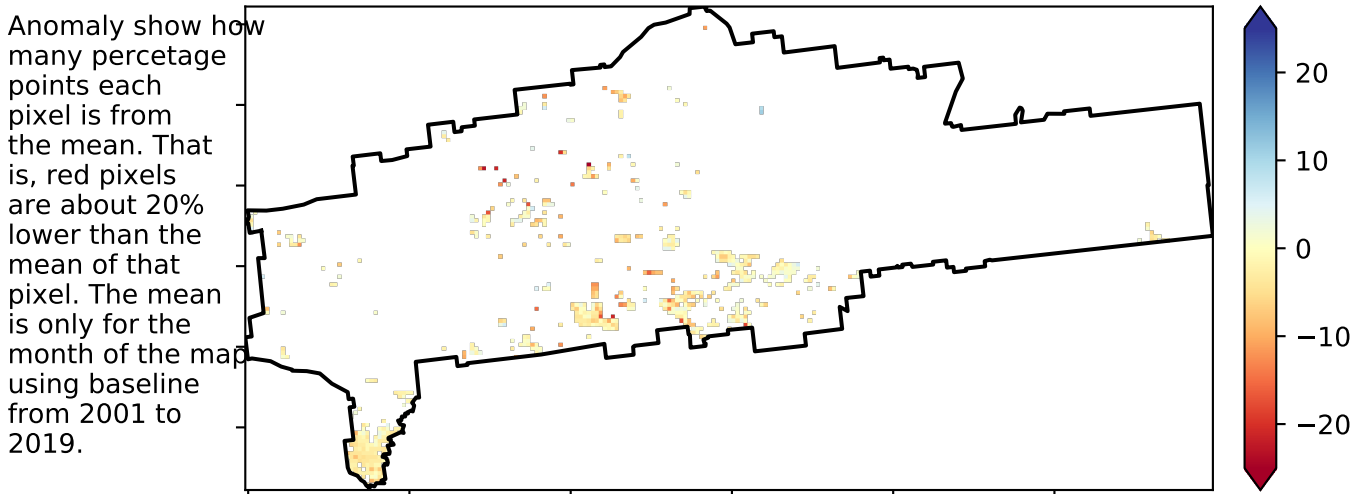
Anomaly show how many percetage points each pixel is from the mean. That is, red pixels are about 20% lower than the mean of that pixel. The mean is only for the month of the map using baseline from 2001 to 2019.

20
10
0
−10
−20